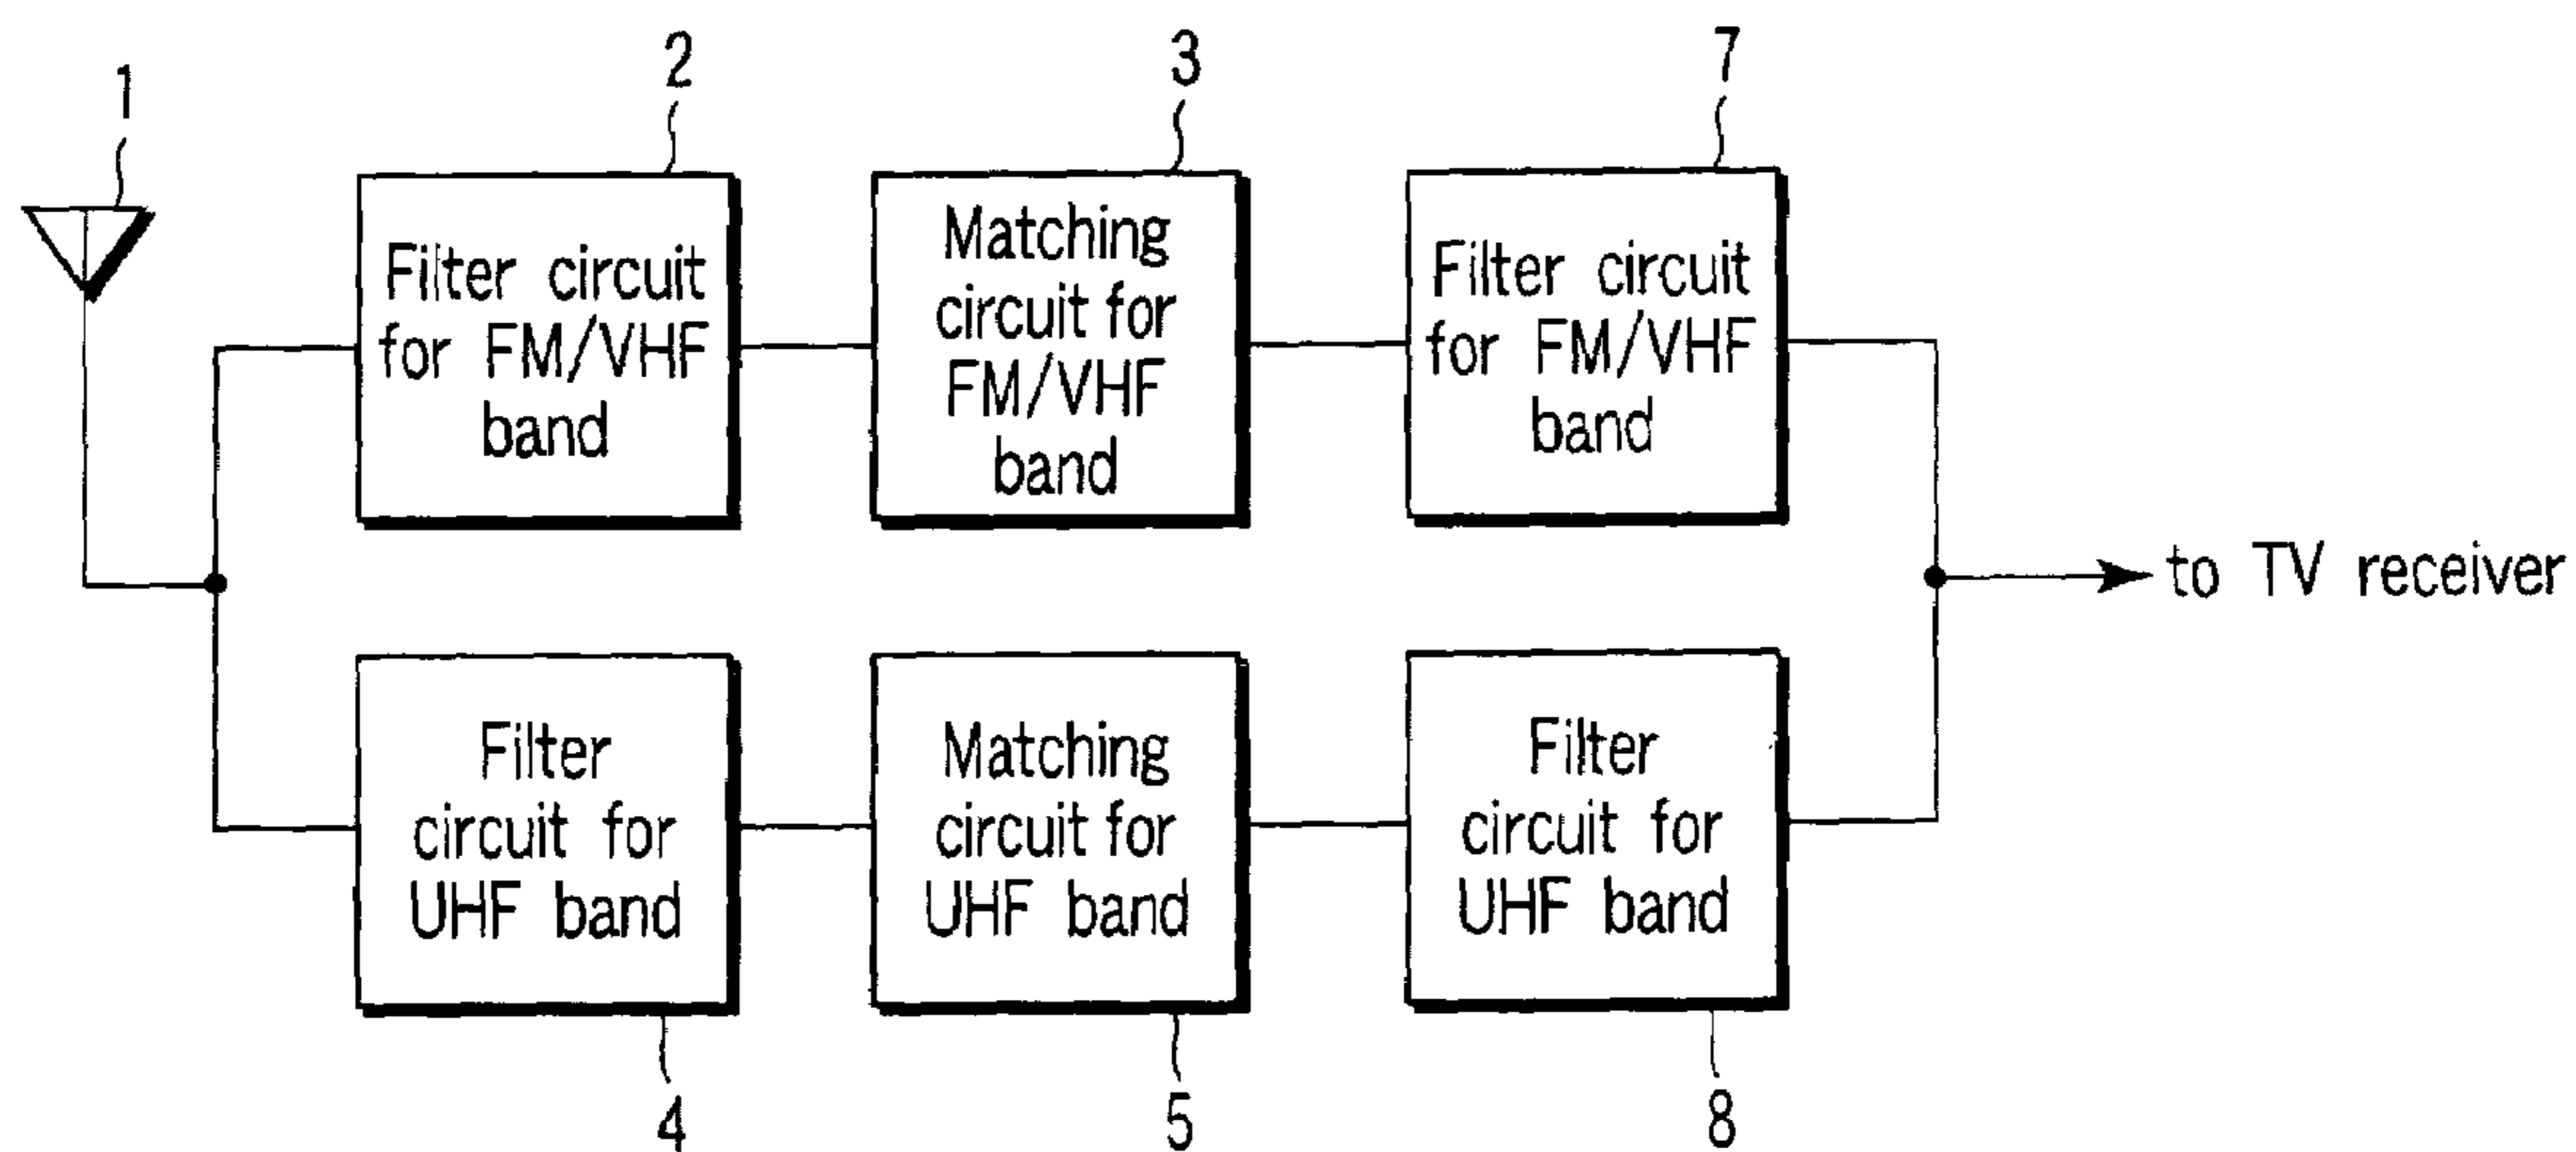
1

2

Filter circuit for FM/VHF band

3

Matching circuit for FM/VHF band

7

Filter circuit for FM/VHF band

to TV receiver

Filter circuit for UHF band

4

Matching circuit for UHF band

5

Filter circuit for UHF band

8